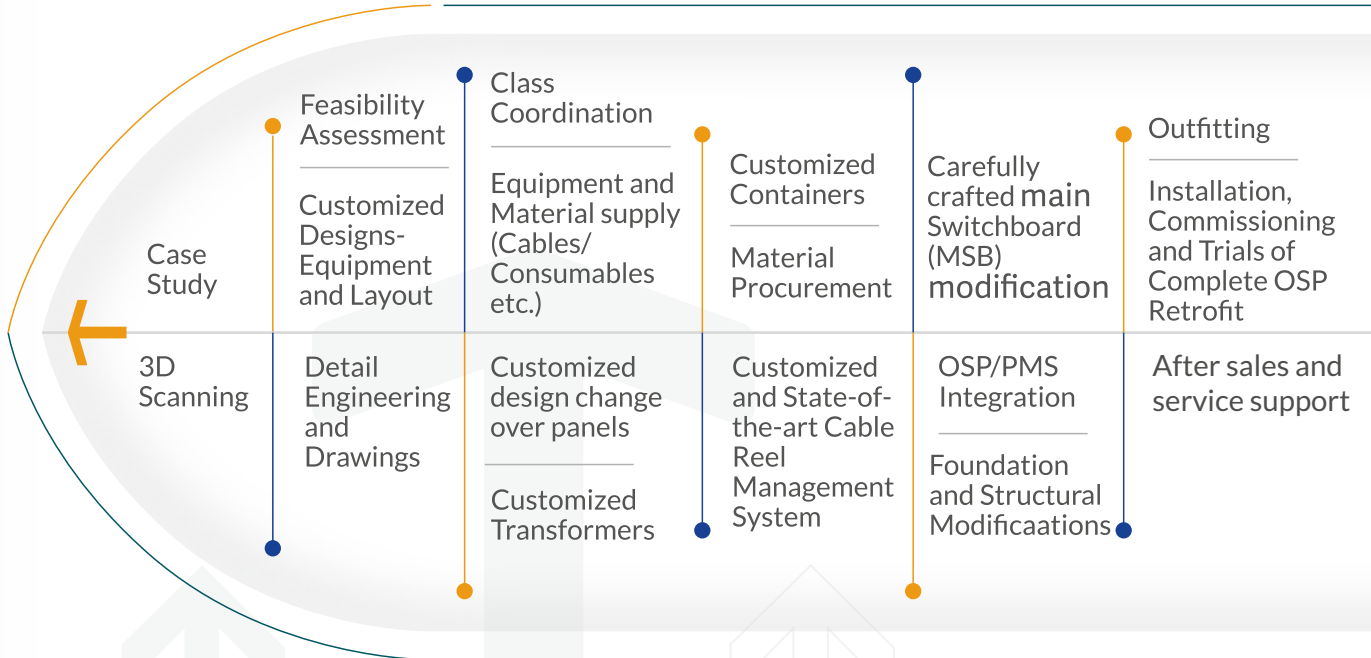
Case Study

3D Scanning

Feasibility Assessment

Customized Designs-Equipment and Layout

Detail Engineering and Drawings

Class Coordination

Equipment and Material supply (Cables/ Consumables etc.)

Customized design change over panels

Customized Transformers

Customized Containers

Material Procurement

Customized and State-of-the-art Cable Reel Management System

Carefully crafted main Switchboard (MSB) modification

OSP/PMS Integration

Foundation and Structural Modificaations

Outfitting

Installation, Commissioning and Trials of Complete OSP Retrofit

After sales and service support